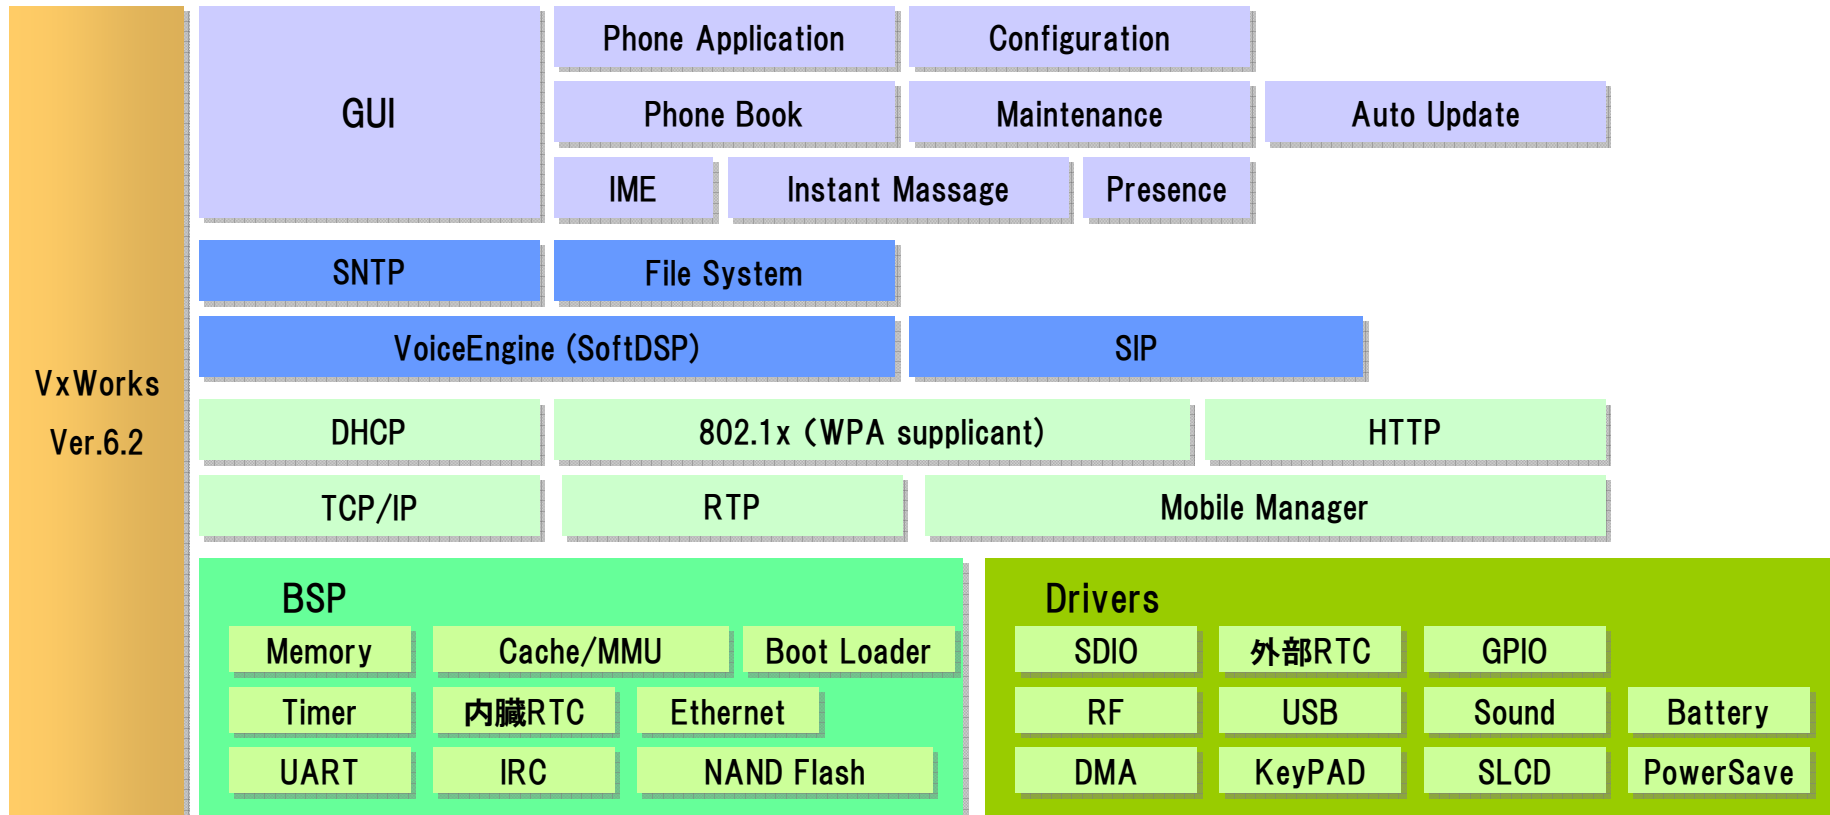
VxWorks Ver.6.2

GUI

Phone Application

Configuration

Phone Book

Maintenance

Auto Update

IME

Instant Massage

Presence

SNTP

File System

VoiceEngine (SoftDSP)

SIP

DHCP

802.1x (WPA supplicant)

HTTP

TCP/IP

RTP

Mobile Manager

BSP

Memory

Cache/MMU

Boot Loader

Timer

内臓RTC

Ethernet

UART

IRC

NAND Flash

Drivers

SDIO

外部RTC

GPIO

RF

USB

Sound

Battery

DMA

KeyPAD

SLCD

PowerSave